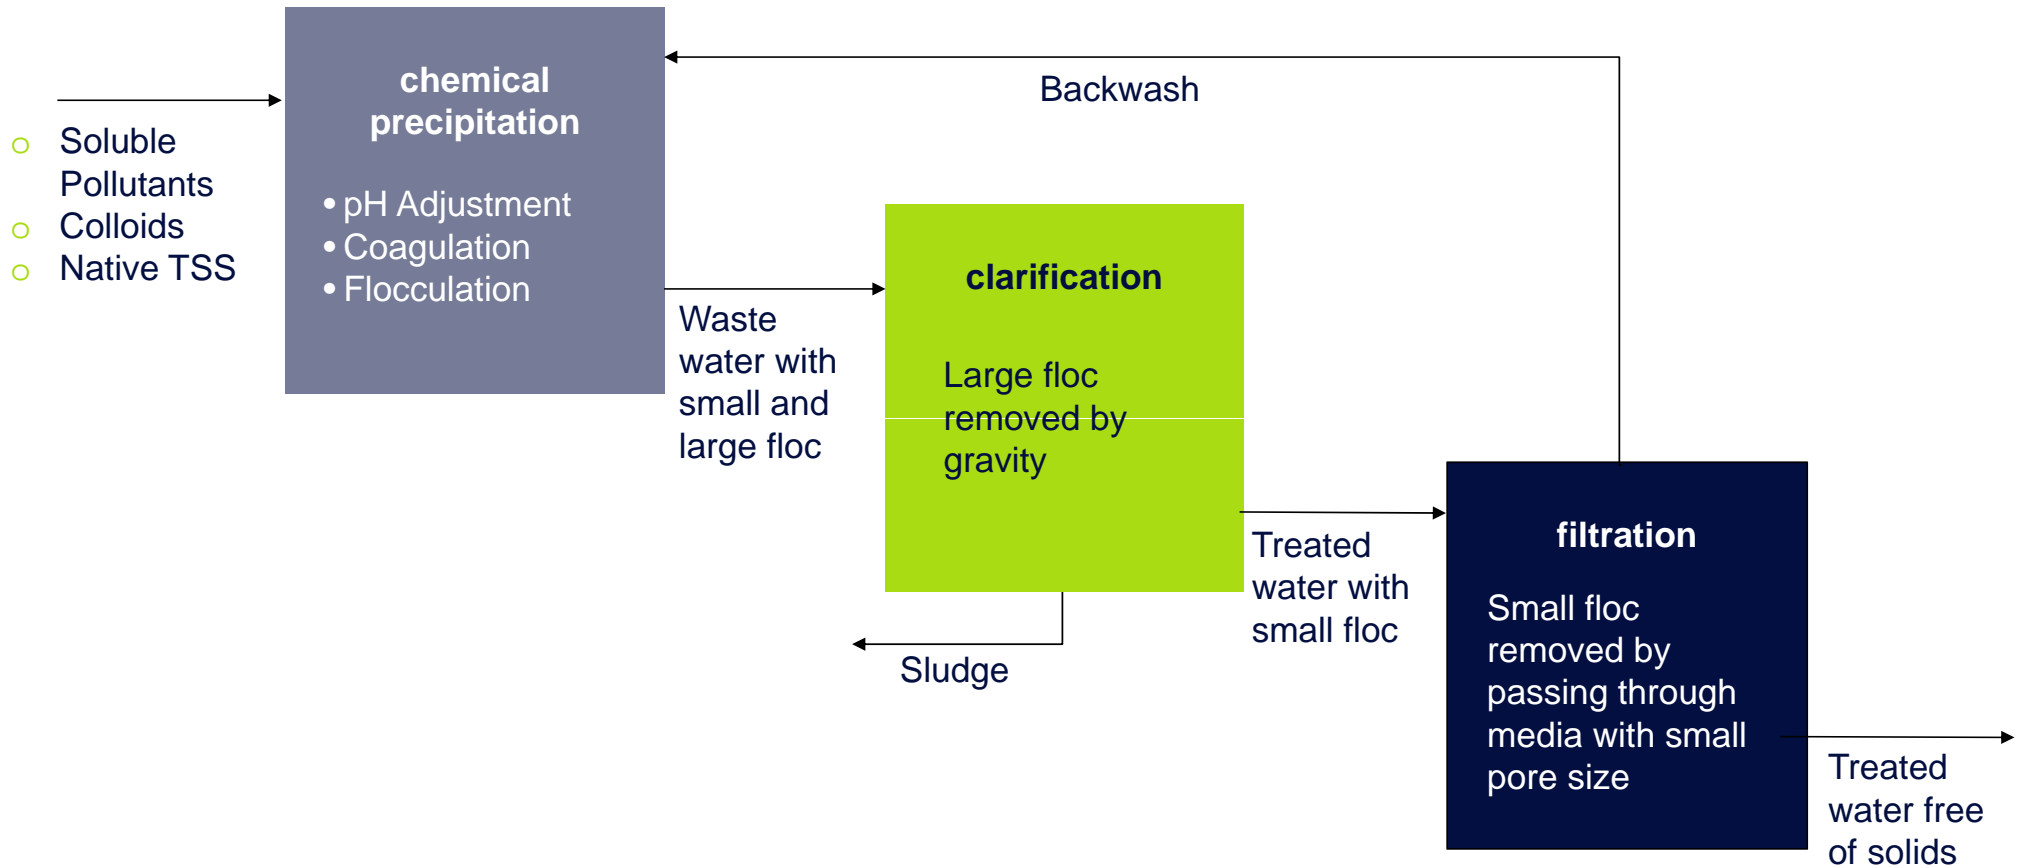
Soluble Pollutants
Colloids
Native TSS

chemical precipitation

pH Adjustment
Coagulation
Flocculation

Backwash

Waste water with small and large floc

clarification

Large floc removed by gravity

Sludge

Treated water with small floc

filtration

Small floc removed by passing through media with small pore size

Treated water free of solids